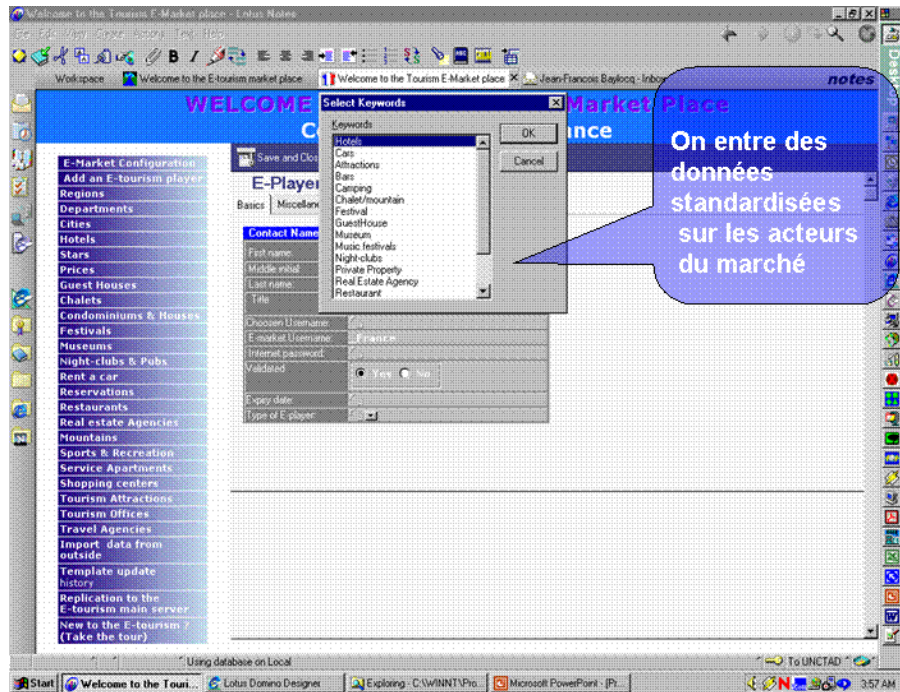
Welcome to the Tourism E-Market place - Lotus Notes

Workspace | Welcome to the E-tourism market place | Welcome to the Tourism E-Market place | Jean-Francois Baylocq - Inbox

notes

WELCOME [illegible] Market Place

C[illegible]ance

E-Market Configuration
Add an E-tourism player
Regions
Departments
Cities
Hotels
Stars
Prices
Guest Houses
Chalets
Condominiums & Houses
Festivals
Museums
Night-clubs & Pubs
Rent a car
Reservations
Restaurants
Real estate Agencies
Mountains
Sports & Recreation
Service Apartments
Shopping centers
Tourism Attractions
Tourism Offices
Travel Agencies
Import data from outside
Template update history
Replication to the E-tourism main server
New to the E-tourism ? (Take the tour)

Save and Clos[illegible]

E-Player

Basics | Miscellane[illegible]

Contact Name
First name:
Middle initial:
Last name:
Title
Choosen Username:
E-market Username: _France
Internet password:
Validated: Yes No
Expiry date:
Type of E-player:

Select Keywords
Keywords
Hotels
Cars
Attractions
Bars
Camping
Chalet/mountain
Festival
GuestHouse
Museums
Music festivals
Night-clubs
Private Property
Real Estate Agency
Restaurant

OK
Cancel

On entre des données standardisées sur les acteurs du marché

Using database on Local
To UNCTAD

Start | Welcome to the Touri... | Lotus Domino Designer | Exploring - C:\WINNT\Pro... | Microsoft PowerPoint - [Pr...

3:57 AM